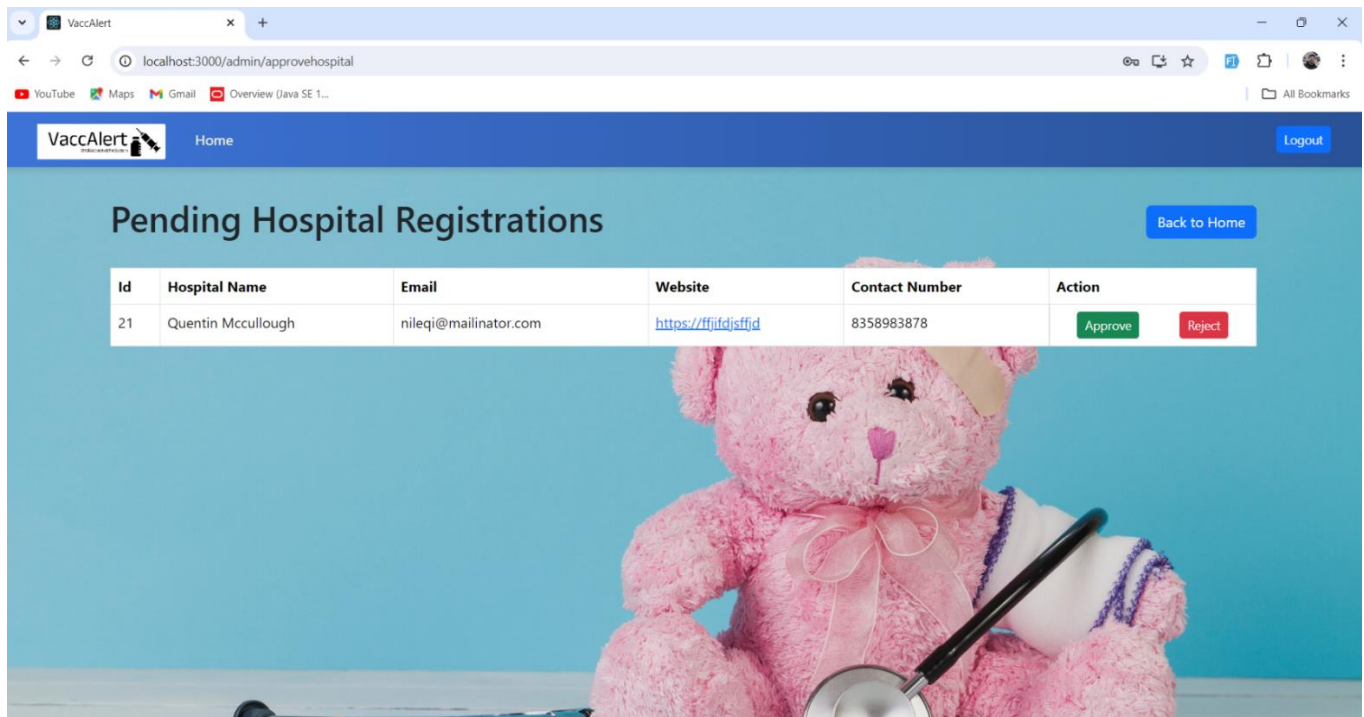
VaccAlert
localhost:3000/admin/approvehospital
YouTube Maps Gmail Overview (Java SE 1...
All Bookmarks

VaccAlert
Home
Logout

Pending Hospital Registrations

Back to Home

| Id | Hospital Name | Email | Website | Contact Number | Action |
|---|---|---|---|---|---|
| 21 | Quentin Mccullough | nileqi@mailinator.com | https://ffjifdjsffjd | 8358983878 | Approve Reject |